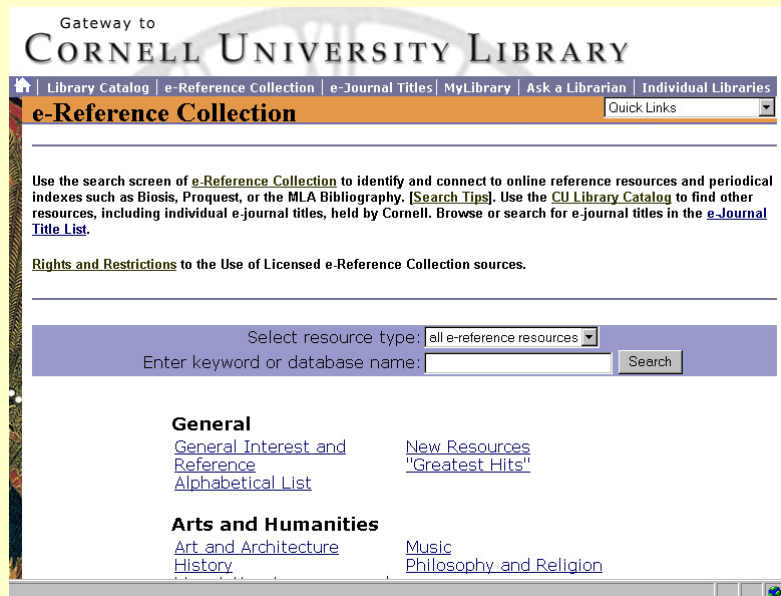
Gateway to
CORNELL UNIVERSITY LIBRARY

Library Catalog | e-Reference Collection | e-Journal Titles | MyLibrary | Ask a Librarian | Individual Libraries

e-Reference Collection

Quick Links

Use the search screen of e-Reference Collection to identify and connect to online reference resources and periodical indexes such as Biosis, Proquest, or the MLA Bibliography. [Search Tips]. Use the CU Library Catalog to find other resources, including individual e-journal titles, held by Cornell. Browse or search for e-journal titles in the e-Journal Title List.

Rights and Restrictions to the Use of Licensed e-Reference Collection sources.

Select resource type: all e-reference resources
Enter keyword or database name: Search

General

General Interest and Reference
Alphabetical List

New Resources
"Greatest Hits"

Arts and Humanities

Art and Architecture
History
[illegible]

Music
Philosophy and Religion